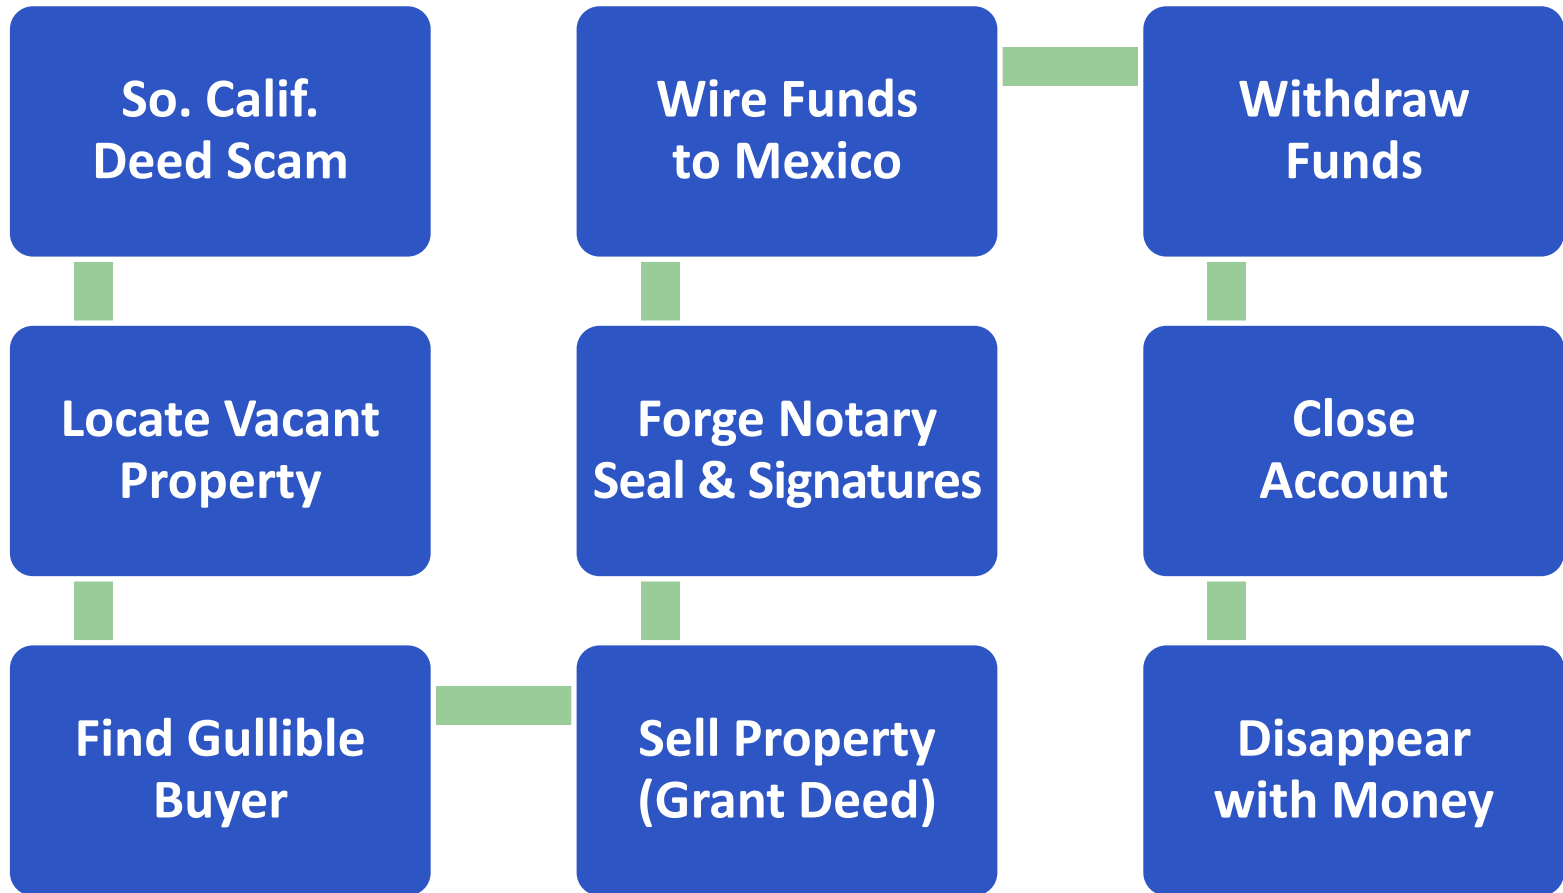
So. Calif. Deed Scam

Locate Vacant Property

Find Gullible Buyer

Sell Property (Grant Deed)

Forge Notary Seal & Signatures

Wire Funds to Mexico

Withdraw Funds

Close Account

Disappear with Money